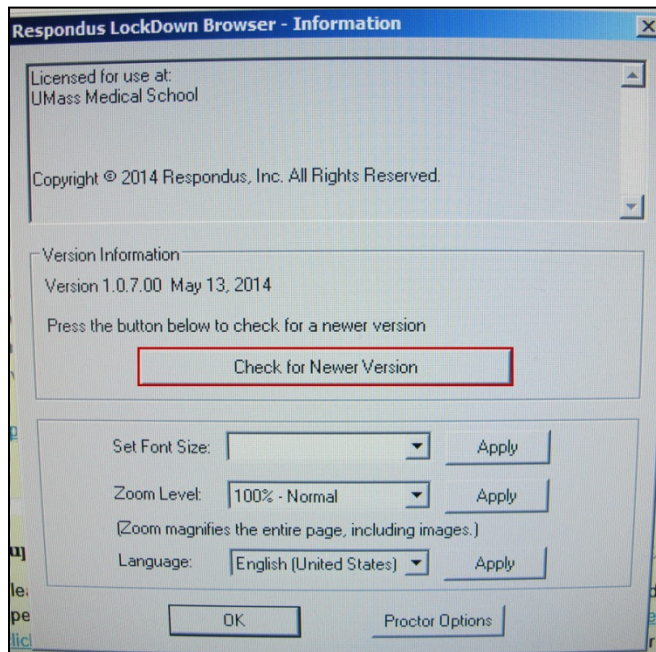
Respondus LockDown Browser - Information

Licensed for use at:
UMass Medical School

Copyright © 2014 Respondus, Inc. All Rights Reserved.

Version Information

Version 1.0.7.00 May 13, 2014

Press the button below to check for a newer version

Check for Newer Version

Set Font Size: Apply

Zoom Level: 100% - Normal Apply

(Zoom magnifies the entire page, including images.)

Language: English (United States) Apply

OK

Proctor Options